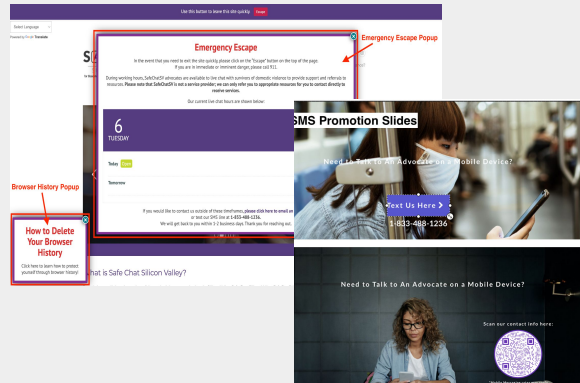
Use this button to leave this site quickly. Escape

Select Language
Powered by Google Translate

Emergency Escape Popup

Emergency Escape

In the event that you need to exit the site quickly, please click on the "Escape" button on the top of the page. If you are in immediate or imminent danger, please call 911.

During working hours, SafeChatSV advocates are available to live chat with survivors of domestic violence to provide support and referrals to resources. Please note that SafeChatSV is not a service provider; we can only refer you to appropriate resources for you to contact directly to receive services.

Our current live chat hours are shown below:

6
TUESDAY

Today Open

Tomorrow

If you would like to contact us outside of these timeframes, please click here to email us or text our SMS line at 1-833-488-1236.
We will get back to you within 1-2 business days. Thank you for reaching out.

Browser History Popup

How to Delete Your Browser History

Click here to learn how to protect yourself through browser history!

What is Safe Chat Silicon Valley?

SMS Promotion Slides

Need to Talk to An Advocate on a Mobile Device?

Text Us Here

1-833-488-1236

Need to Talk to An Advocate on a Mobile Device?

Scan our contact info here: